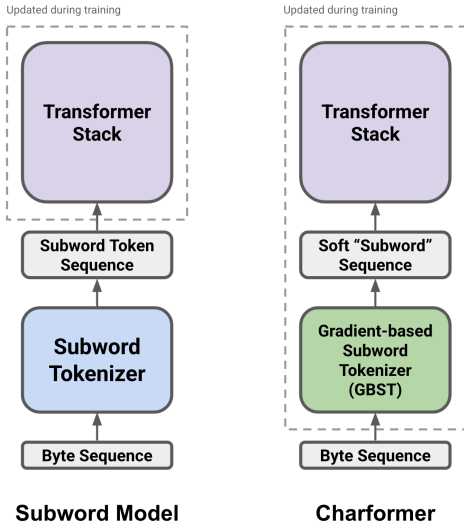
Updated during training

Transformer Stack

Subword Token Sequence

Subword Tokenizer

Byte Sequence

Subword Model

Updated during training

Transformer Stack

Soft "Subword" Sequence

Gradient-based Subword Tokenizer (GBST)

Byte Sequence

Charformer